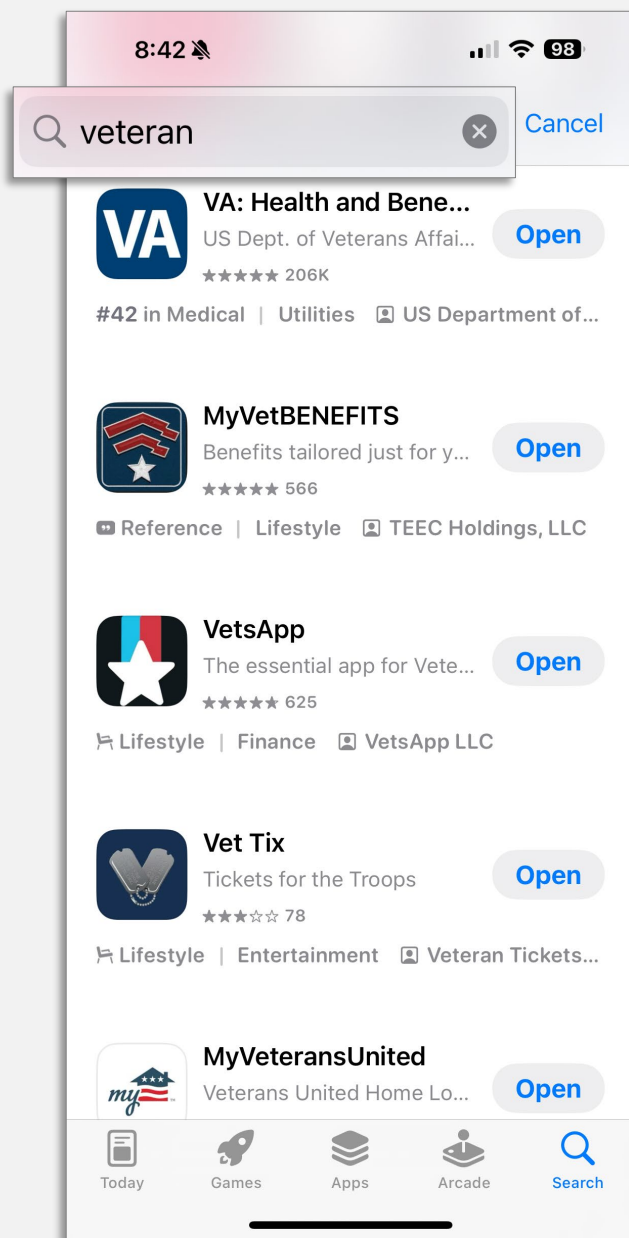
8:42

98

veteran

Cancel

VA

VA: Health and Bene...
US Dept. of Veterans Affai...
★★★★★ 206K
Open

#42 in Medical | Utilities | US Department of...

MyVetBENEFITS
Benefits tailored just for y...
★★★★★ 566
Open

Reference | Lifestyle | TEEC Holdings, LLC

VetsApp
The essential app for Vete...
★★★★★ 625
Open

Lifestyle | Finance | VetsApp LLC

Vet Tix
Tickets for the Troops
★★★☆☆ 78
Open

Lifestyle | Entertainment | Veteran Tickets...

my

MyVeteransUnited
Veterans United Home Lo...
Open

Today
Games
Apps
Arcade
Search